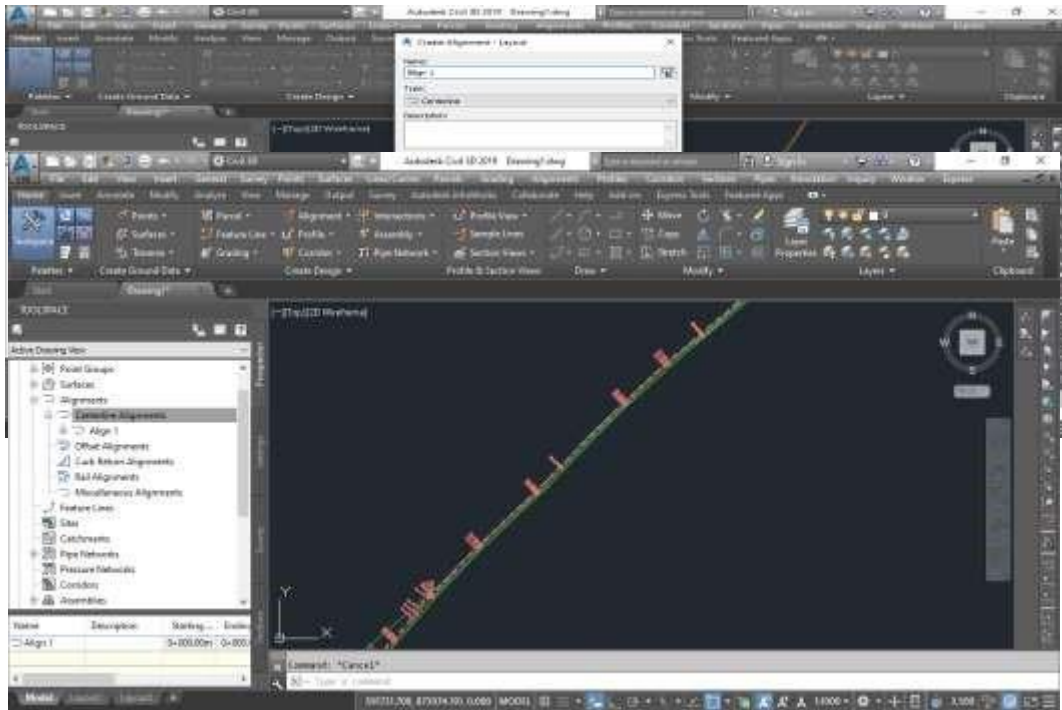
Autodesk Civil 3D 2019 Drawing1.dwg

Create Alignment - Layout

Name:

Align 1

Type:

Centerline

Description:

Autodesk Civil 3D 2019 Drawing1.dwg

Points
Surfaces
Traverse
Parcel
Feature Line
Grading
Alignment
Profile
Corridor
Intersections
Assembly
Pipe Network
Profile View
Sample Lines
Section Views
Move
Copy
Stretch
Layer Properties
Paste

Palettes
Create Ground Data
Create Design
Profile & Section Views
Draw
Modify
Layers
Clipboard

Start
Drawing1

TOOLSPACE

Active Drawing View

Point Groups
Surfaces
Alignments
Centerline Alignments
Align 1
Offset Alignments
Curb Return Alignments
Rail Alignments
Miscellaneous Alignments
Feature Lines
Sites
Catchments
Pipe Networks
Pressure Networks
Corridors
Assemblies

| Name | Description | Starting... | Ending... |
|---|---|---|---|
| Align 1 | | 0+000.00m | 0+000 |

[-][Top][2D Wireframe]

W

TOP

Y

X

Command: *Cancel*

Type a command

Model
Layout1
Layout2

MODEL

1:1000